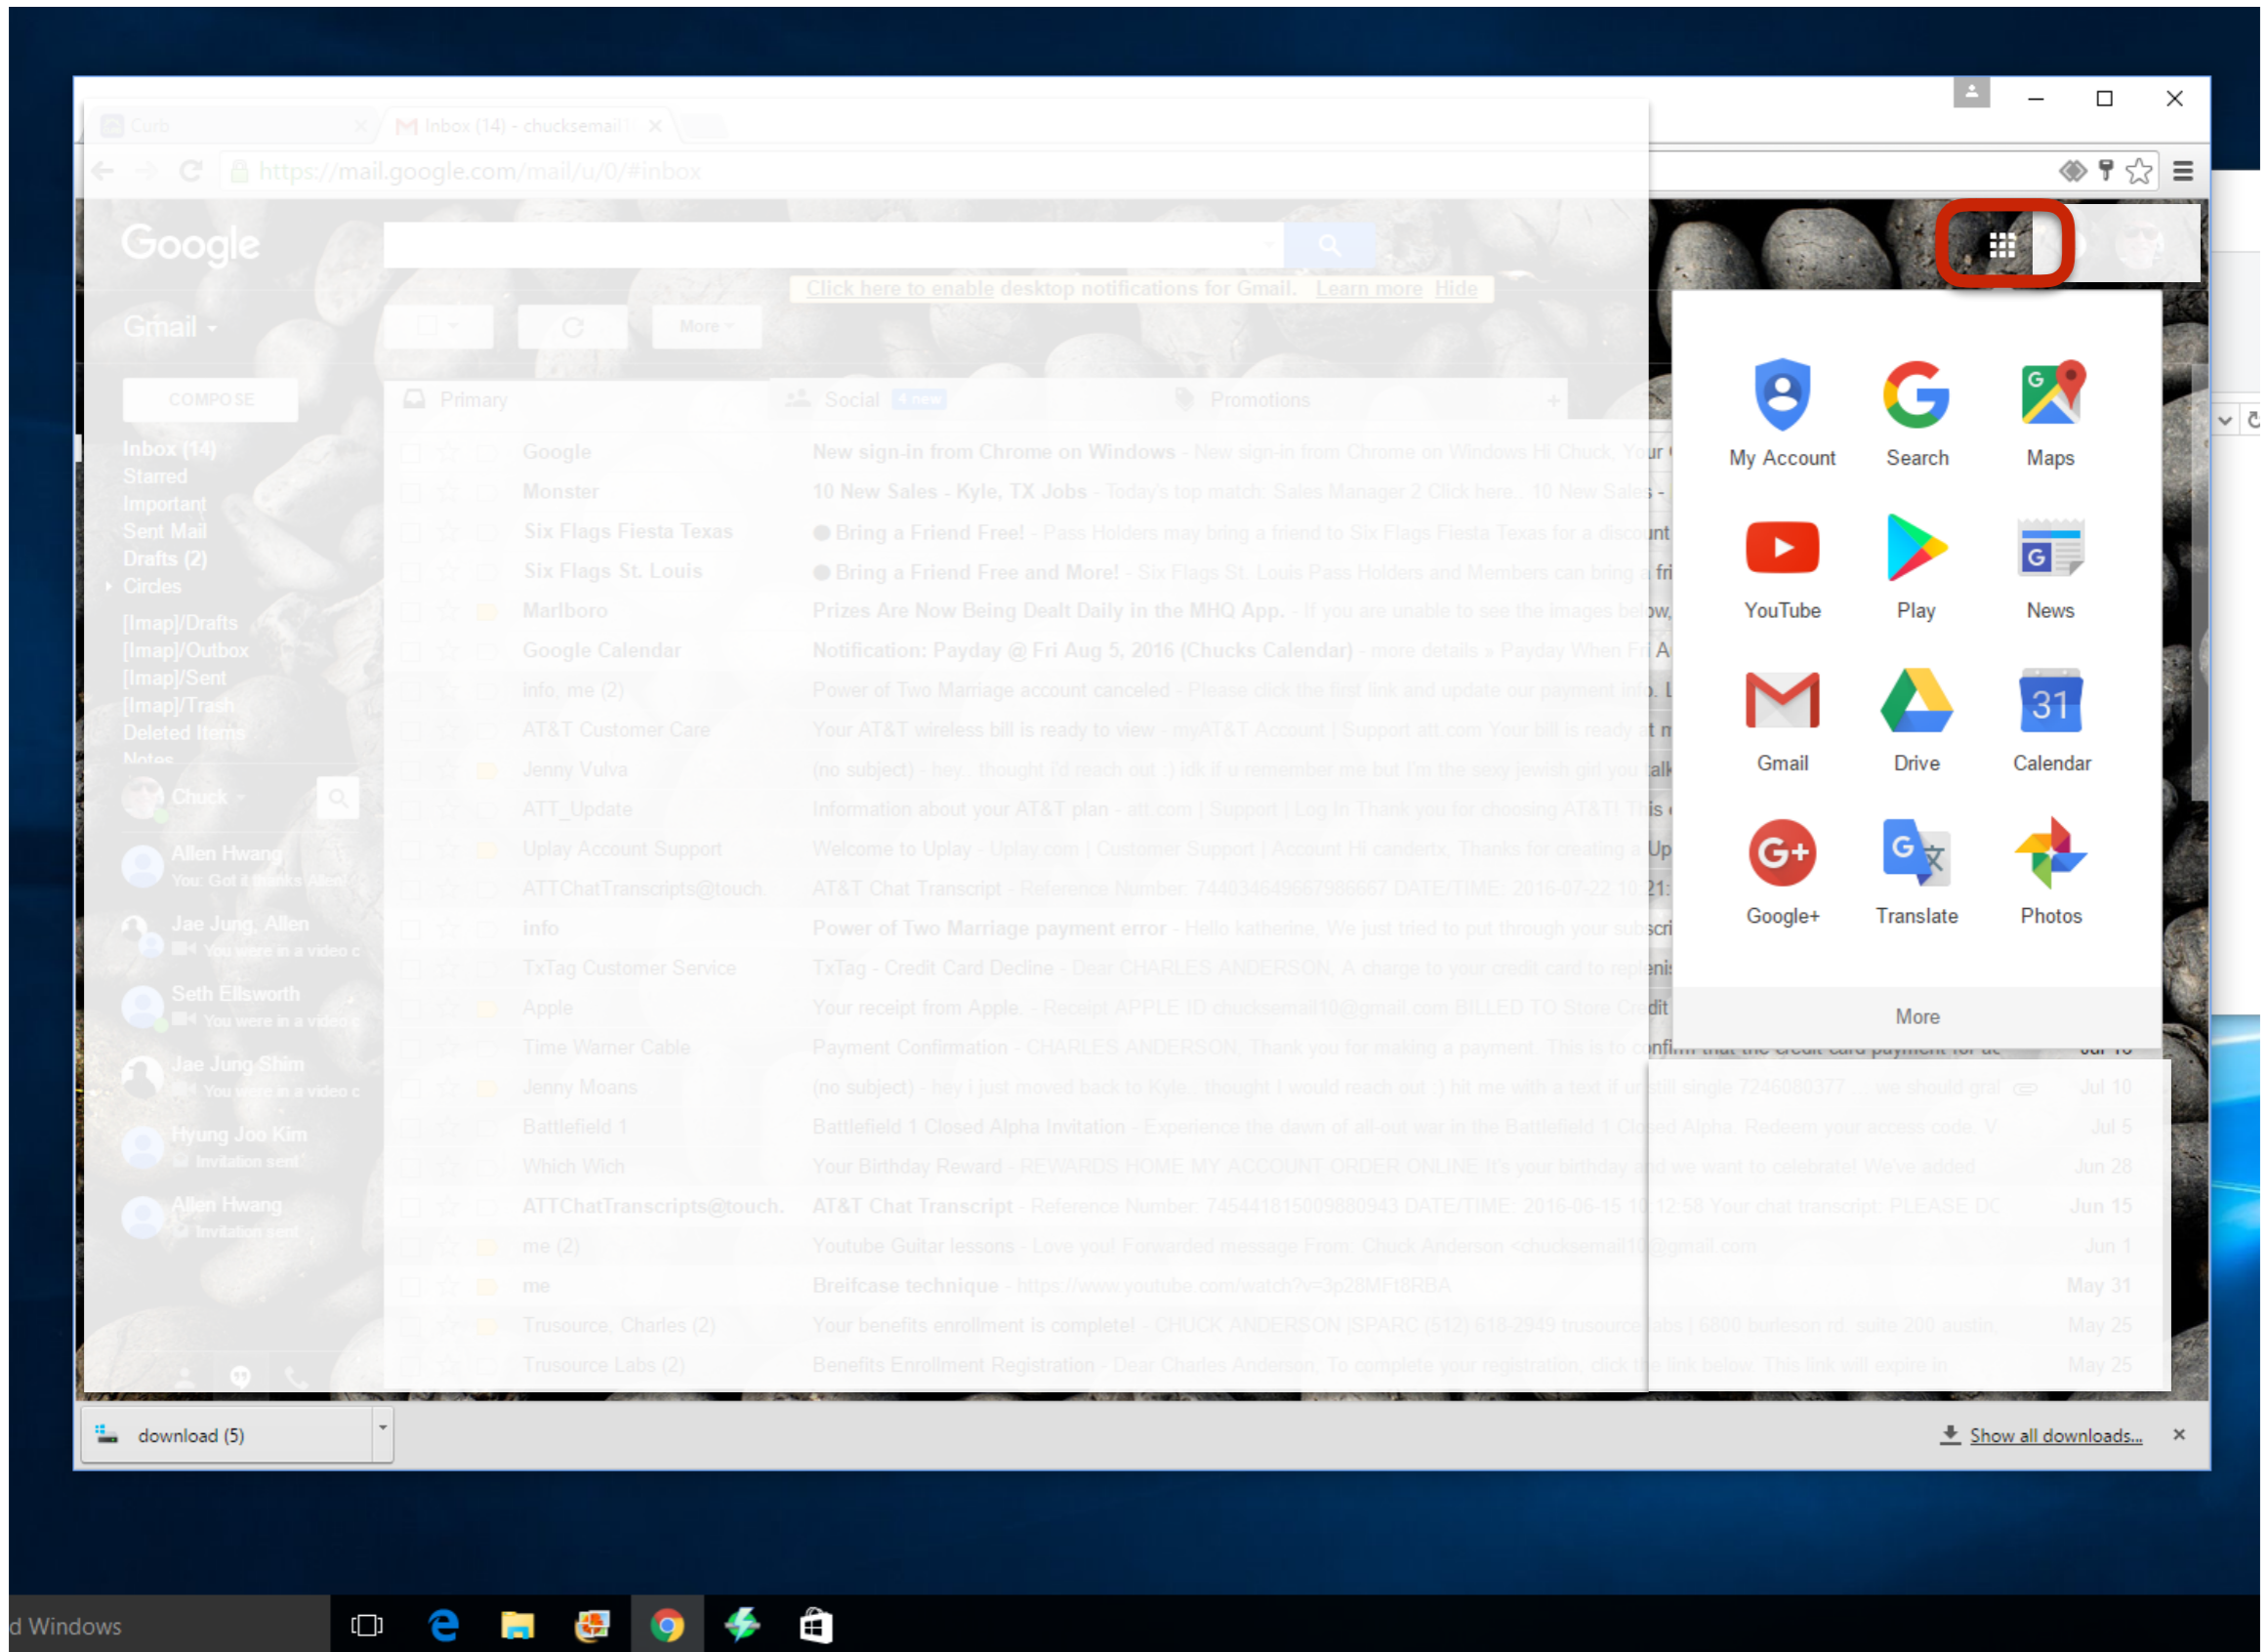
Curb
Inbox (14) - chucksemail

https://mail.google.com/mail/u/0/#inbox

Google

Click here to enable desktop notifications for Gmail. Learn more Hide

Gmail

More

COMPOSE

Primary Social 4 new Promotions

Inbox (14)
Starred
Important
Sent Mail
Drafts (2)
Circles
[Imap]/Drafts
[Imap]/Outbox
[Imap]/Sent
[Imap]/Trash
Deleted Items
Notes

Chuck
Allen Hwang
You: Got it thanks Allen
Jae Jung, Allen
You were in a video c
Seth Ellsworth
You were in a video c
Jae Jung Shim
You were in a video c
Hyung Joo Kim
Invitation sent
Allen Hwang
Invitation sent

Google New sign-in from Chrome on Windows - New sign-in from Chrome on Windows Hi Chuck, Your
Monster 10 New Sales - Kyle, TX Jobs - Today's top match: Sales Manager 2 Click here... 10 New Sales -
Six Flags Fiesta Texas Bring a Friend Free! - Pass Holders may bring a friend to Six Flags Fiesta Texas for a discount
Six Flags St. Louis Bring a Friend Free and More! - Six Flags St. Louis Pass Holders and Members can bring a fri
Marlboro Prizes Are Now Being Dealt Daily in the MHQ App. - If you are unable to see the images below,
Google Calendar Notification: Payday @ Fri Aug 5, 2016 (Chucks Calendar) - more details » Payday When Fri A
info, me (2) Power of Two Marriage account canceled - Please click the first link and update our payment info. I
AT&T Customer Care Your AT&T wireless bill is ready to view - myAT&T Account | Support att.com Your bill is ready at m
Jenny Vulva (no subject) - hey.. thought i'd reach out :) idk if u remember me but i'm the sexy jewish girl you talk
ATT_Update Information about your AT&T plan - att.com | Support | Log In Thank you for choosing AT&T! This i
Uplay Account Support Welcome to Uplay - Uplay.com | Customer Support | Account Hi candertx, Thanks for creating a Up
ATTChatTranscripts@touch. AT&T Chat Transcript - Reference Number: 744034649667986667 DATE/TIME: 2016-07-22 10:21:
info Power of Two Marriage payment error - Hello katherine, We just tried to put through your subscri
TxTag Customer Service TxTag - Credit Card Decline - Dear CHARLES ANDERSON, A charge to your credit card to repleni
Apple Your receipt from Apple. - Receipt APPLE ID chucksemail10@gmail.com BILLED TO Store Credit
Time Warner Cable Payment Confirmation - CHARLES ANDERSON, Thank you for making a payment. This is to confirm that the credit card payment for ac Jul 10
Jenny Moans (no subject) - hey i just moved back to Kyle.. thought I would reach out :) hit me with a text if ur still single 7246080377 ... we should grab Jul 10
Battlefield 1 Battlefield 1 Closed Alpha Invitation - Experience the dawn of all-out war in the Battlefield 1 Closed Alpha. Redeem your access code. V Jul 5
Which Wich Your Birthday Reward - REWARDS HOME MY ACCOUNT ORDER ONLINE It's your birthday and we want to celebrate! We've added Jun 28
ATTChatTranscripts@touch. AT&T Chat Transcript - Reference Number: 745441815009880943 DATE/TIME: 2016-06-15 10:12:58 Your chat transcript: PLEASE DO Jun 15
me (2) Youtube Guitar lessons - Love you! Forwarded message From: Chuck Anderson <chucksemail10@gmail.com Jun 1
me Breifcase technique - https://www.youtube.com/watch?v=3p28MFt8RBA May 31
Trusource, Charles (2) Your benefits enrollment is complete! - CHUCK ANDERSON |SPARC (512) 618-2949 trusourcelabs | 6800 burleson rd. suite 200 austin, May 25
Trusource Labs (2) Benefits Enrollment Registration - Dear Charles Anderson, To complete your registration, click the link below. This link will expire in May 25

My Account Search Maps
YouTube Play News
Gmail Drive Calendar
Google+ Translate Photos
31
More

download (5)
Show all downloads...

d Windows